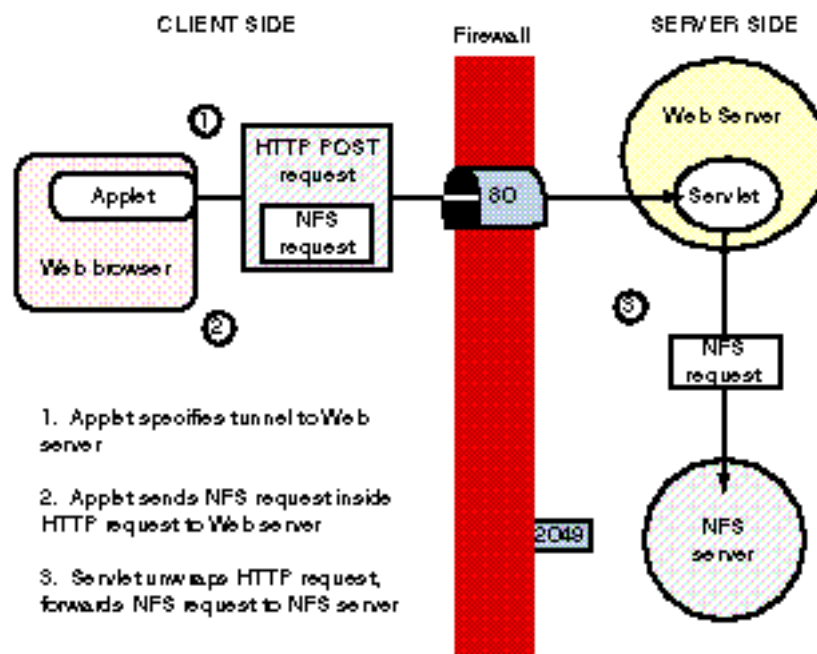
CLIENT SIDE

Firewall

SERVER SIDE

1

HTTP POST request

NFS request

Applet

Web browser

2

80

Web Server

Servlet

3

NFS request

1. Applet specifies tunnel to Web server

2. Applet sends NFS request inside HTTP request to Web server

3. Servlet unwraps HTTP request, forwards NFS request to NFS server

2049

NFS server